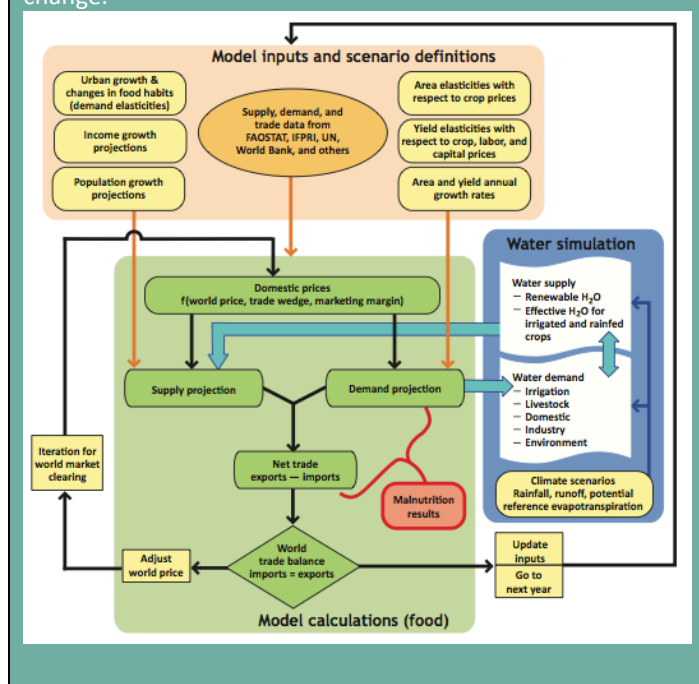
change.

Model inputs and scenario definitions

Urban growth & changes in food habits (demand elasticities)

Income growth projections

Population growth projections

Supply, demand, and trade data from FAOSTAT, IFPRI, UN, World Bank, and others

Area elasticities with respect to crop prices

Yield elasticities with respect to crop, labor, and capital prices

Area and yield annual growth rates

Water simulation

Water supply
– Renewable $H_2O$
– Effective $H_2O$ for irrigated and rainfed crops

Water demand
– Irrigation
– Livestock
– Domestic
– Industry
– Environment

Climate scenarios
Rainfall, runoff, potential reference evapotranspiration

Domestic prices
f(world price, trade wedge, marketing margin)

Supply projection

Demand projection

Net trade
exports — imports

Malnutrition results

Iteration for world market clearing

Adjust world price

World trade balance imports = exports

Update inputs

Go to next year

Model calculations (food)